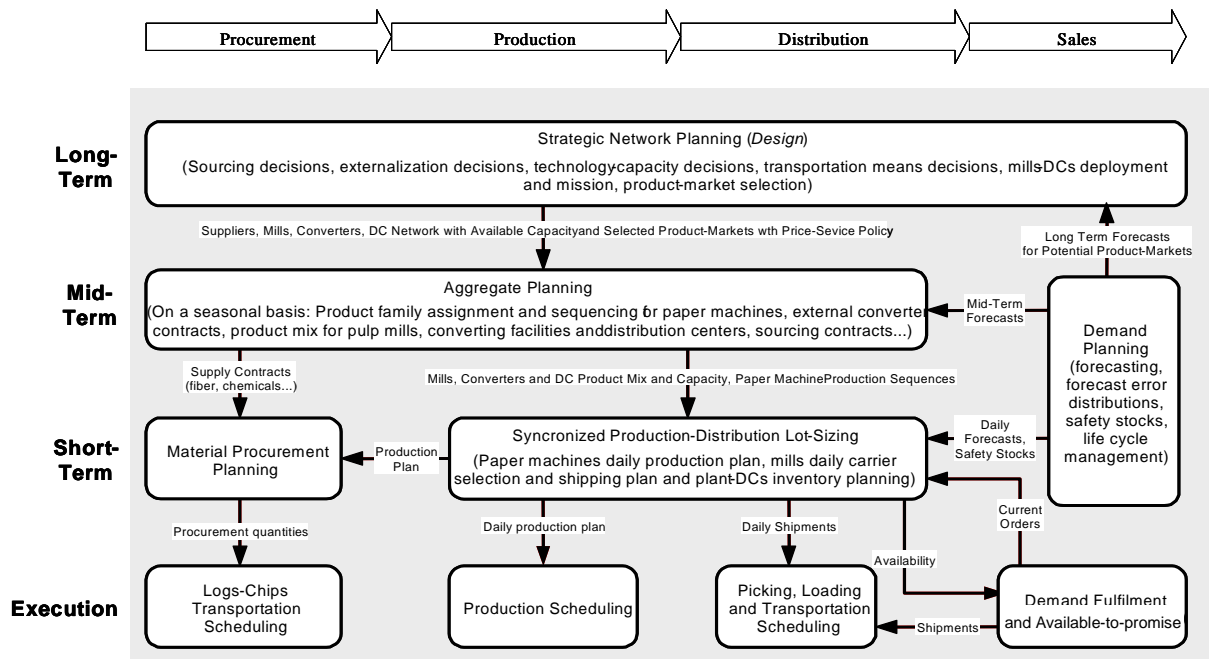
Procurement

Production

Distribution

Sales

Long-Term

Strategic Network Planning (*Design*)

(Sourcing decisions, externalization decisions, technology-capacity decisions, transportation means decisions, mills-DCs deployment and mission, product-market selection)

Suppliers, Mills, Converters, DC Network with Available Capacityand Selected Product-Markets wth Price-Sevice Policy

Long Term Forecasts for Potential Product-Markets

Mid-Term

Aggregate Planning

(On a seasonal basis: Product family assignment and sequencing for paper machines, external converter contracts, product mix for pulp mills, converting facilities anddistribution centers, sourcing contracts...)

Mid-Term Forecasts

Demand Planning (forecasting, forecast error distributions, safety stocks, life cycle management)

Supply Contracts (fiber, chemicals...)

Mills, Converters and DC Product Mix and Capacity, Paper MachineProduction Sequences

Short-Term

Material Procurement Planning

Production Plan

Syncronized Production-Distribution Lot-Sizing

(Paper machines daily production plan, mills daily carrier selection and shipping plan and plant-DCs inventory planning)

Daily Forecasts, Safety Stocks

Current Orders

Procurement quantities

Daily production plan

Daily Shipments

Availability

Execution

Logs-Chips Transportation Scheduling

Production Scheduling

Picking, Loading and Transportation Scheduling

Shipments

Demand Fulfilment and Available-to-promise